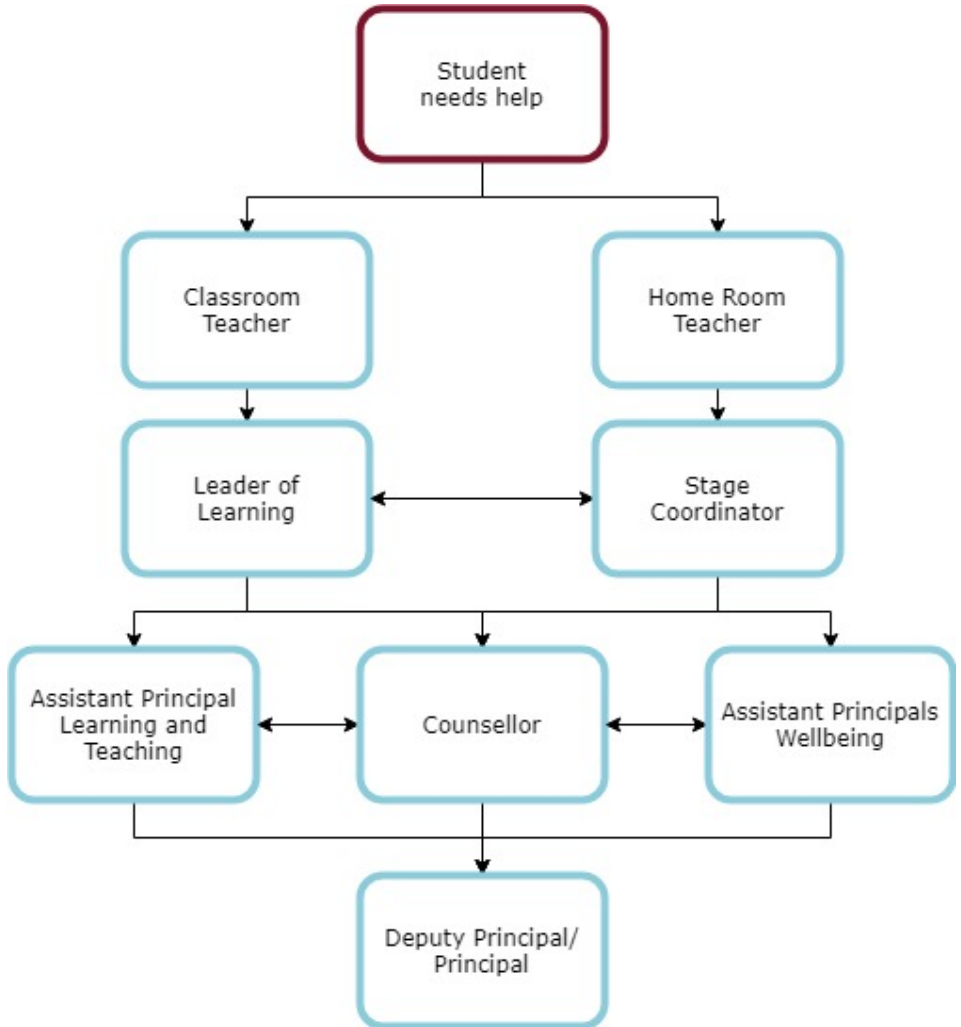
Student needs help

Classroom Teacher

Home Room Teacher

Leader of Learning

Stage Coordinator

Assistant Principal Learning and Teaching

Counsellor

Assistant Principals Wellbeing

Deputy Principal/ Principal